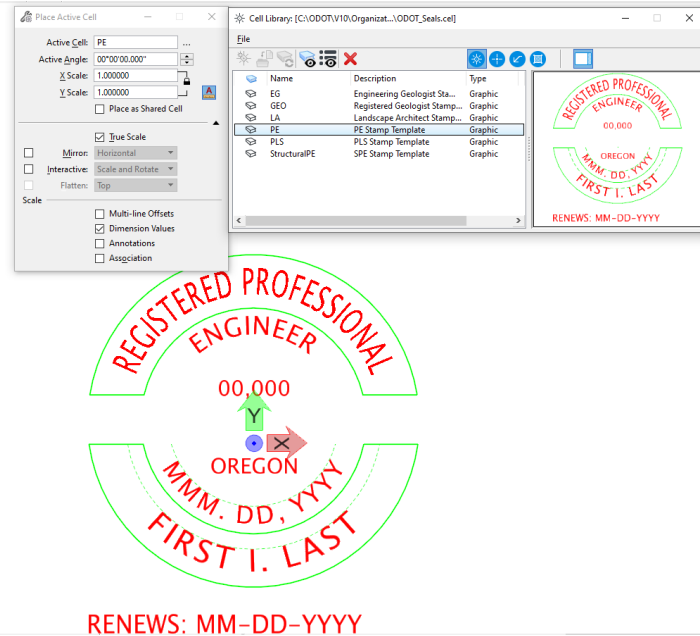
Place Active Cell

Active Cell: PE ...

Active Angle: 00°00'00.000"

X Scale: 1.000000

Y Scale: 1.000000

Place as Shared Cell

True Scale

Mirror: Horizontal

Interactive: Scale and Rotate

Flatten: Top

Scale

Multi-line Offsets

Dimension Values

Annotations

Association

Cell Library: [C:\ODOT\V10\Organizat...\ODOT_Seals.cel]

File

| Name | Description | Type |
|---|---|---|
| EG | Engineering Geologist Sta... | Graphic |
| GEO | Registered Geologist Stamp... | Graphic |
| LA | Landscape Architect Stamp... | Graphic |
| PE | PE Stamp Template | Graphic |
| PLS | PLS Stamp Template | Graphic |
| StructuralPE | SPE Stamp Template | Graphic |

REGISTERED PROFESSIONAL
ENGINEER
00,000
OREGON
MMM. DD, YYYY
FIRST I. LAST
RENEWS: MM-DD-YYYY

REGISTERED PROFESSIONAL
ENGINEER
00,000
Y
X
OREGON
MMM. DD, YYYY
FIRST I. LAST
RENEWS: MM-DD-YYYY